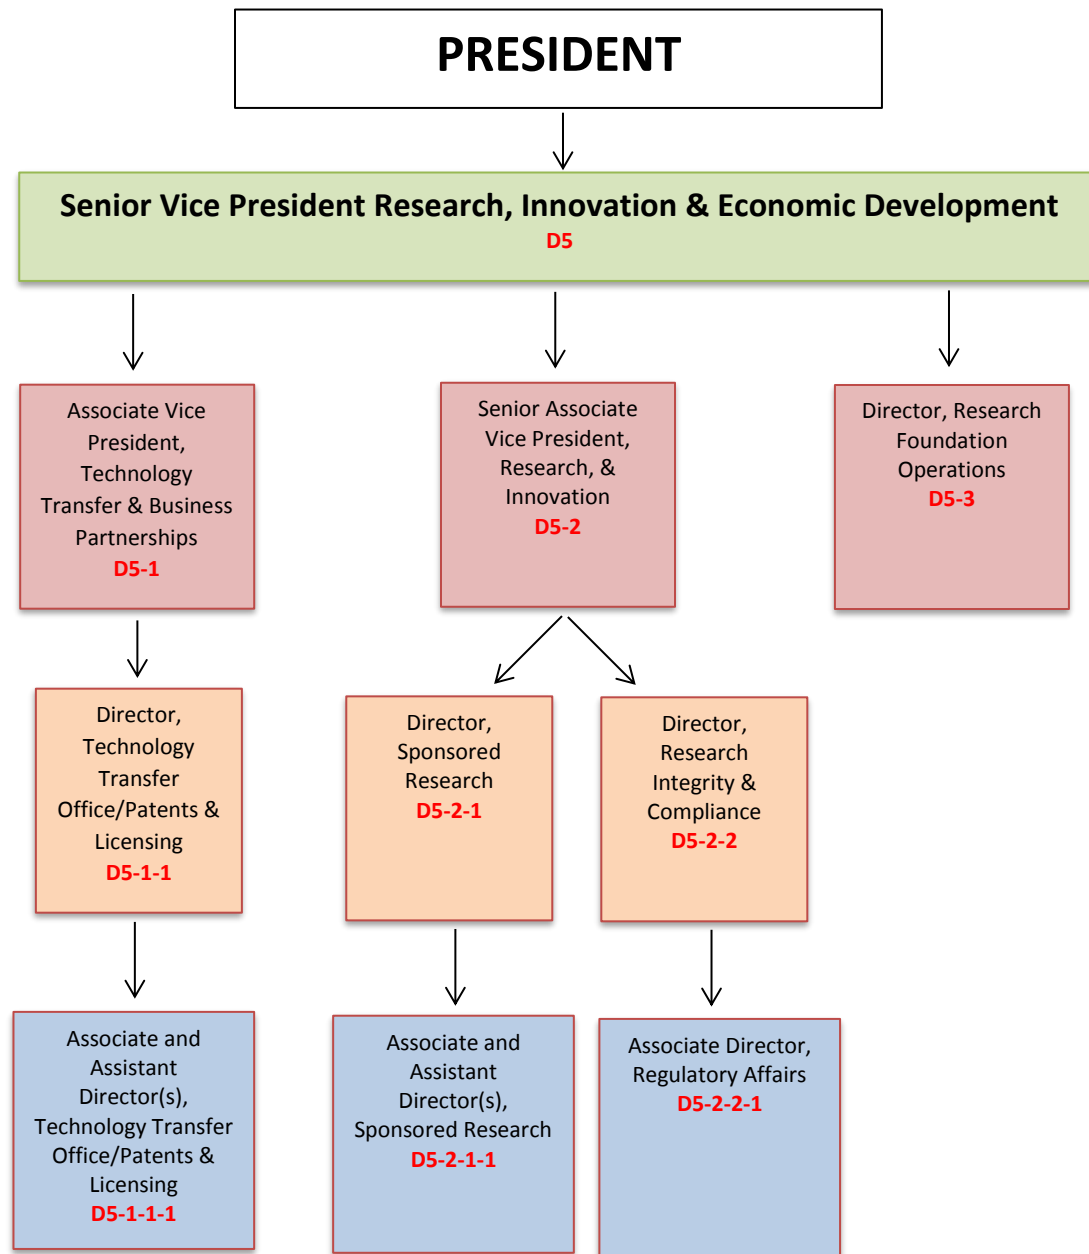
PRESIDENT

Senior Vice President Research, Innovation & Economic Development
D5

Associate Vice President, Technology Transfer & Business Partnerships
D5-1

Senior Associate Vice President, Research, & Innovation
D5-2

Director, Research Foundation Operations
D5-3

Director, Technology Transfer Office/Patents & Licensing
D5-1-1

Director, Sponsored Research
D5-2-1

Director, Research Integrity & Compliance
D5-2-2

Associate and Assistant Director(s), Technology Transfer Office/Patents & Licensing
D5-1-1-1

Associate and Assistant Director(s), Sponsored Research
D5-2-1-1

Associate Director, Regulatory Affairs
D5-2-2-1